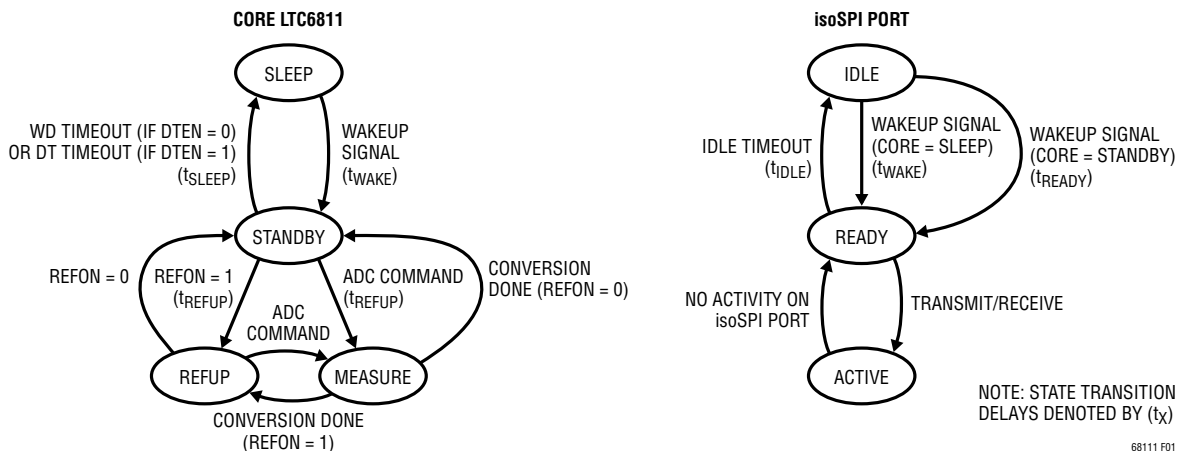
CORE LTC6811

SLEEP

WD TIMEOUT (IF DTEN = 0) OR DT TIMEOUT (IF DTEN = 1) ($t_{SLEEP}$)

WAKEUP SIGNAL ($t_{WAKE}$)

STANDBY

REFON = 0

REFON = 1 ($t_{REFUP}$)

ADC COMMAND ($t_{REFUP}$)

CONVERSION DONE (REFON = 0)

ADC COMMAND

REFUP

MEASURE

CONVERSION DONE (REFON = 1)

isoSPI PORT

IDLE

IDLE TIMEOUT ($t_{IDLE}$)

WAKEUP SIGNAL (CORE = SLEEP) ($t_{WAKE}$)

WAKEUP SIGNAL (CORE = STANDBY) ($t_{READY}$)

READY

NO ACTIVITY ON isoSPI PORT

TRANSMIT/RECEIVE

ACTIVE

NOTE: STATE TRANSITION DELAYS DENOTED BY ($t_X$)

68111 F01